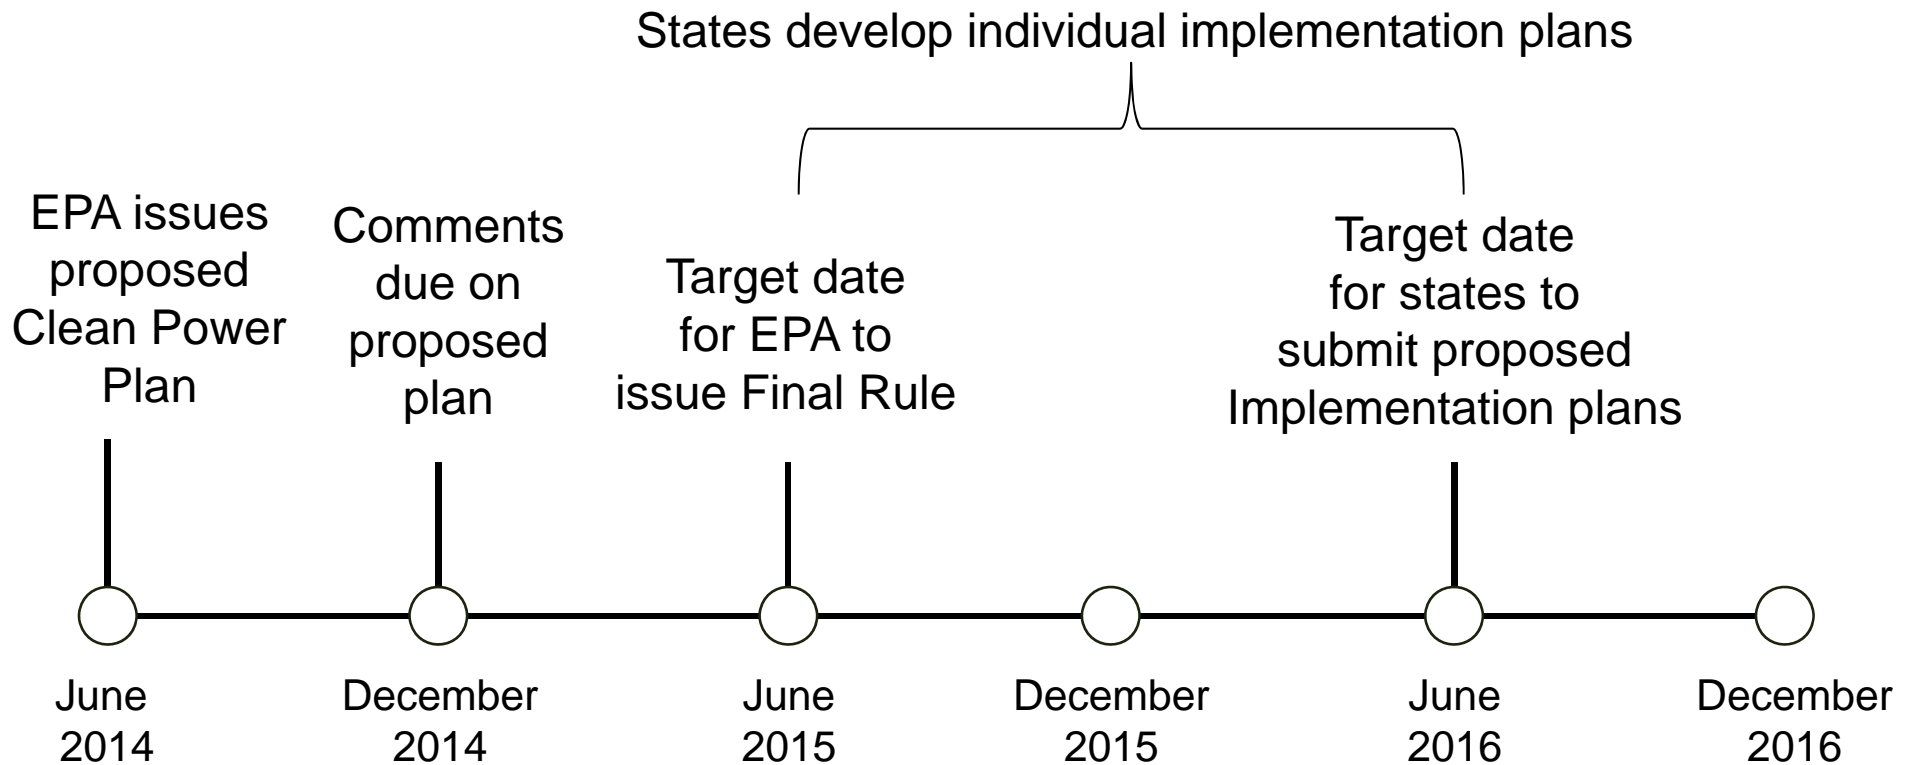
States develop individual implementation plans

EPA issues proposed Clean Power Plan

Comments due on proposed plan

Target date for EPA to issue Final Rule

Target date for states to submit proposed Implementation plans

June 2014

December 2014

June 2015

December 2015

June 2016

December 2016